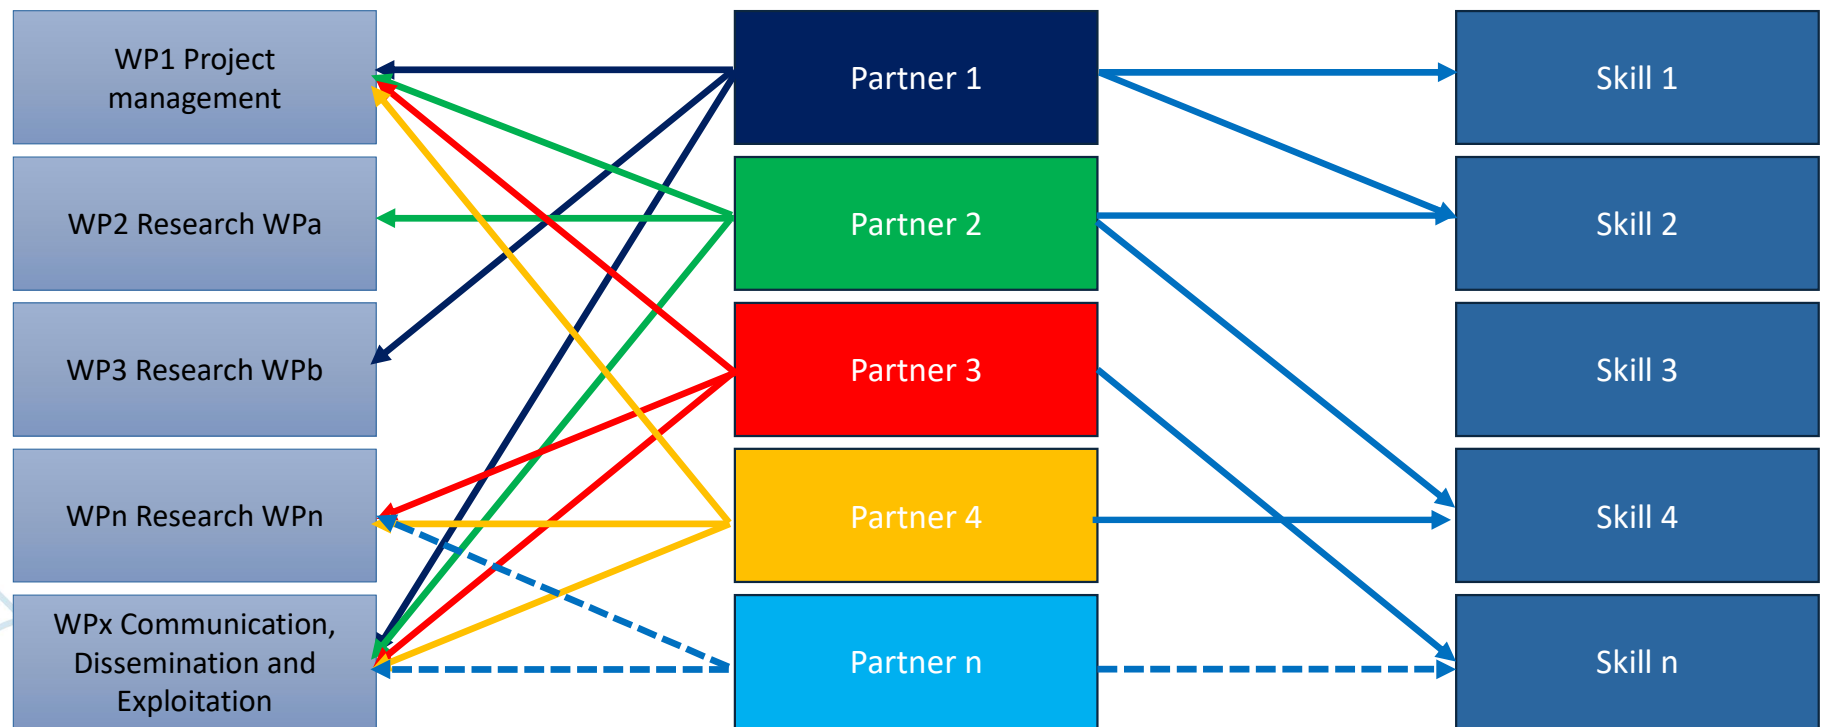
WP1 Project management

WP2 Research WPa

WP3 Research WPb

WPn Research WPn

WPx Communication, Dissemination and Exploitation

Partner 1

Partner 2

Partner 3

Partner 4

Partner n

Skill 1

Skill 2

Skill 3

Skill 4

Skill n